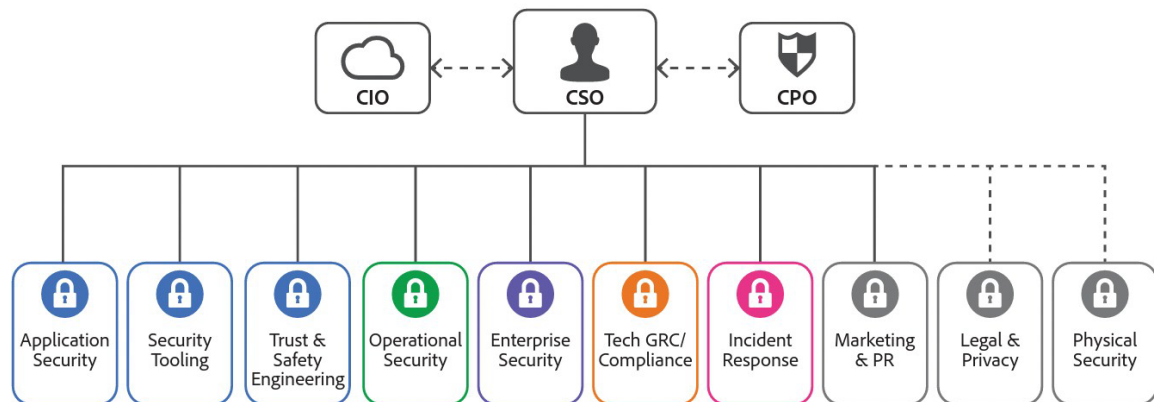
CIO

CSO

CPO

Application Security

Security Tooling

Trust & Safety Engineering

Operational Security

Enterprise Security

Tech GRC/ Compliance

Incident Response

Marketing & PR

Legal & Privacy

Physical Security